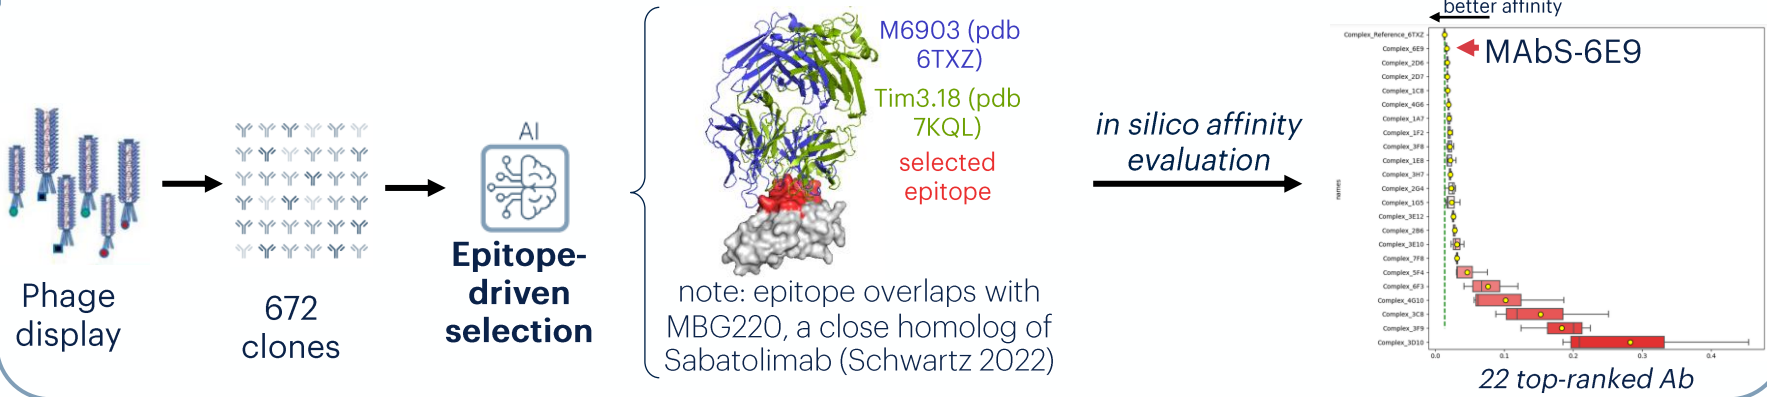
Phage display

672 clones

AI

Epitope-driven selection

M6903 (pdb 6TXZ)

Tim3.18 (pdb 7KQL)

selected epitope

note: epitope overlaps with MBG220, a close homolog of Sabatolimab (Schwartz 2022)

in silico affinity evaluation

better affinity

MAbS-6E9

Complex_Reference_6TXZ
Complex_6E9
Complex_2D6
Complex_2D7
Complex_1C8
Complex_4G6
Complex_1A7
Complex_1F2
Complex_3F8
Complex_1E8
Complex_3H7
Complex_2G4
Complex_1G5
Complex_3E12
Complex_2B6
Complex_3E10
Complex_7F8
Complex_5F4
Complex_6F3
Complex_4G10
Complex_3C8
Complex_3F9
Complex_3D10

names

0.0
0.1
0.2
0.3
0.4

22 top-ranked Ab